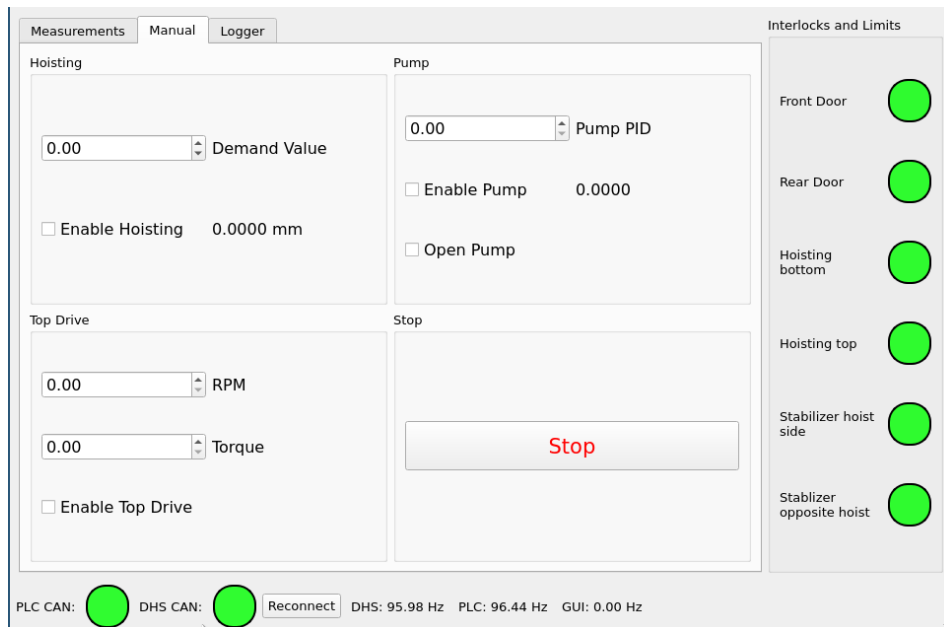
Measurements Manual Logger

Hoisting

0.00 Demand Value

Enable Hoisting 0.0000 mm

Pump

0.00 Pump PID

Enable Pump 0.0000

Open Pump

Top Drive

0.00 RPM

0.00 Torque

Enable Top Drive

Stop

Stop

Interlocks and Limits

Front Door

Rear Door

Hoisting bottom

Hoisting top

Stabilizer hoist side

Stablizer opposite hoist

PLC CAN: DHS CAN: Reconnect DHS: 95.98 Hz PLC: 96.44 Hz GUI: 0.00 Hz